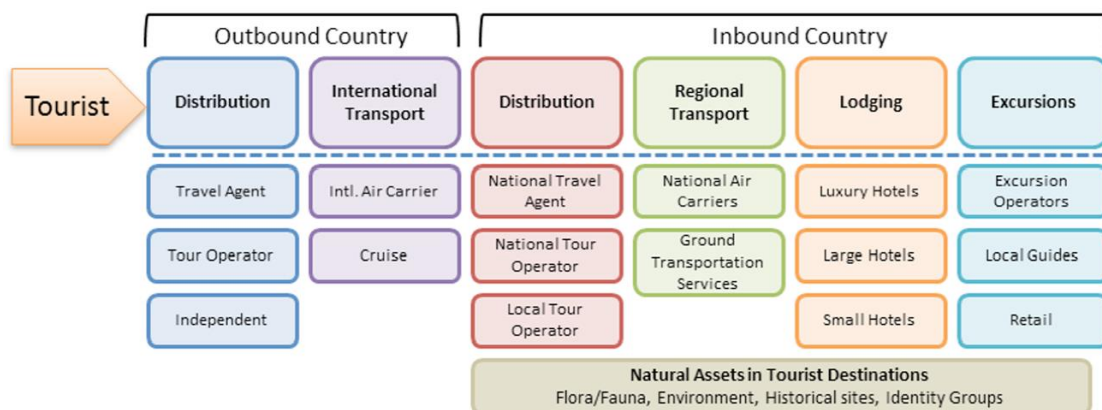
Outbound Country

Inbound Country

Tourist

Distribution

International Transport

Distribution

Regional Transport

Lodging

Excursions

Travel Agent

Tour Operator

Independent

Intl. Air Carrier

Cruise

National Travel Agent

National Tour Operator

Local Tour Operator

National Air Carriers

Ground Transportation Services

Luxury Hotels

Large Hotels

Small Hotels

Excursion Operators

Local Guides

Retail

Natural Assets in Tourist Destinations
Flora/Fauna, Environment, Historical sites, Identity Groups